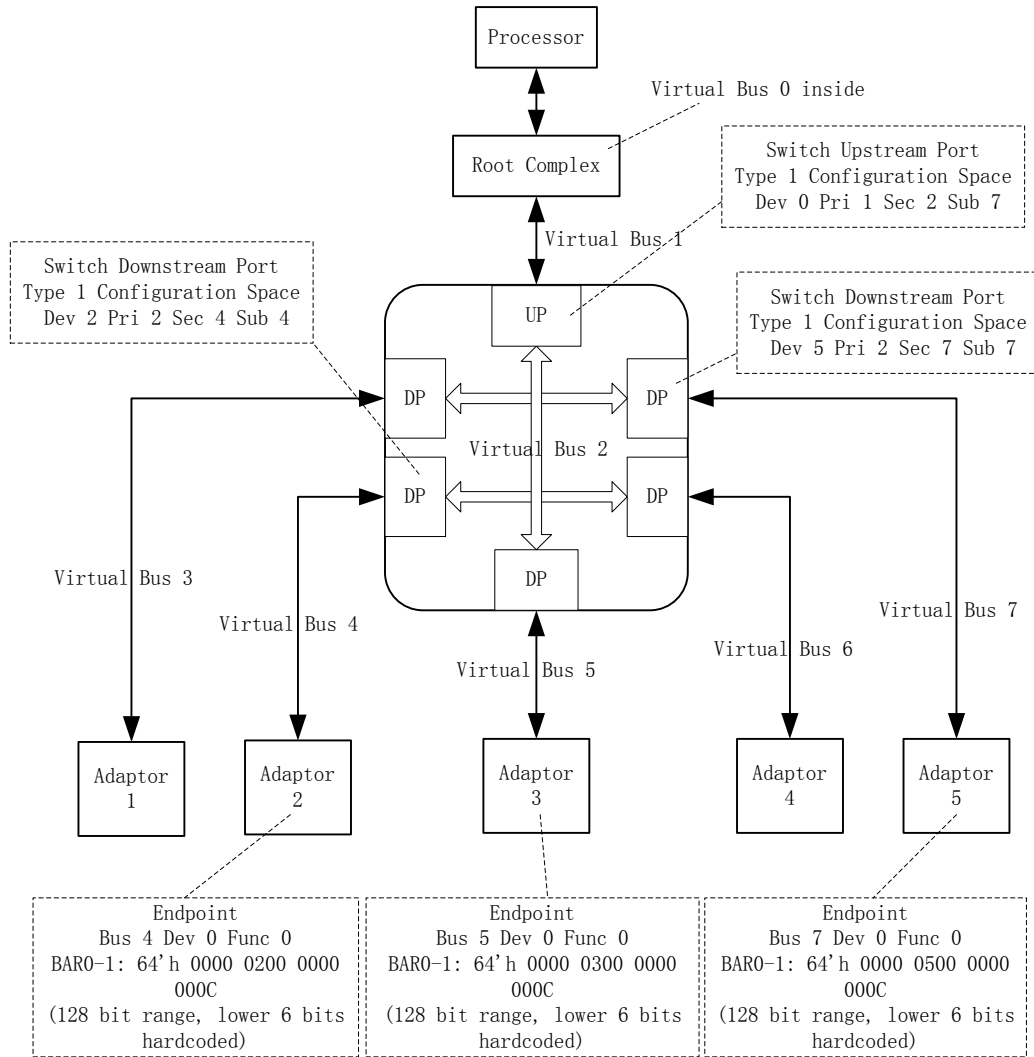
Processor

Virtual Bus 0 inside

Root Complex

Switch Upstream Port
Type 1 Configuration Space
Dev 0 Pri 1 Sec 2 Sub 7

Virtual Bus 1

Switch Downstream Port
Type 1 Configuration Space
Dev 2 Pri 2 Sec 4 Sub 4

UP

Switch Downstream Port
Type 1 Configuration Space
Dev 5 Pri 2 Sec 7 Sub 7

DP

DP

Virtual Bus 2

DP

DP

DP

Virtual Bus 3

Virtual Bus 4

Virtual Bus 5

Virtual Bus 6

Virtual Bus 7

Adaptor 1

Adaptor 2

Adaptor 3

Adaptor 4

Adaptor 5

Endpoint
Bus 4 Dev 0 Func 0
BAR0-1: 64'h 0000 0200 0000 000C
(128 bit range, lower 6 bits hardcoded)

Endpoint
Bus 5 Dev 0 Func 0
BAR0-1: 64'h 0000 0300 0000 000C
(128 bit range, lower 6 bits hardcoded)

Endpoint
Bus 7 Dev 0 Func 0
BAR0-1: 64'h 0000 0500 0000 000C
(128 bit range, lower 6 bits hardcoded)